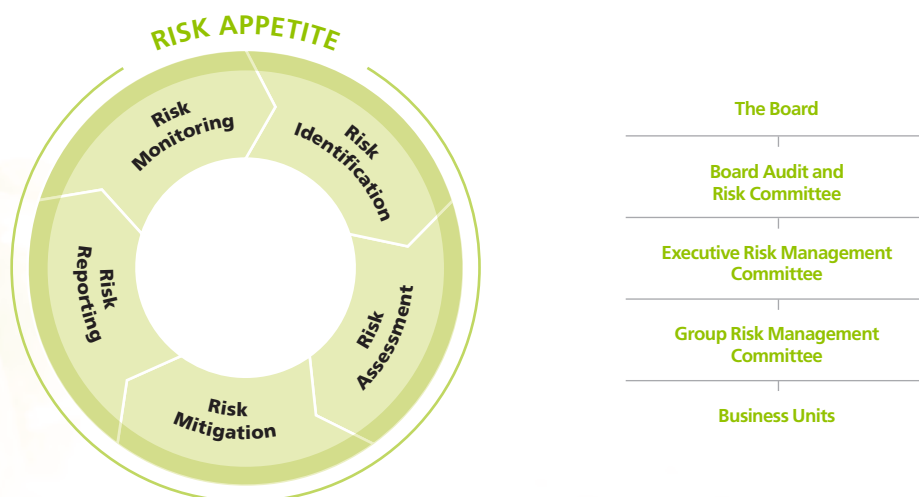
RISK APPETITE

Risk Monitoring

Risk Identification

Risk Assessment

Risk Mitigation

Risk Reporting

The Board

Board Audit and Risk Committee

Executive Risk Management Committee

Group Risk Management Committee

Business Units